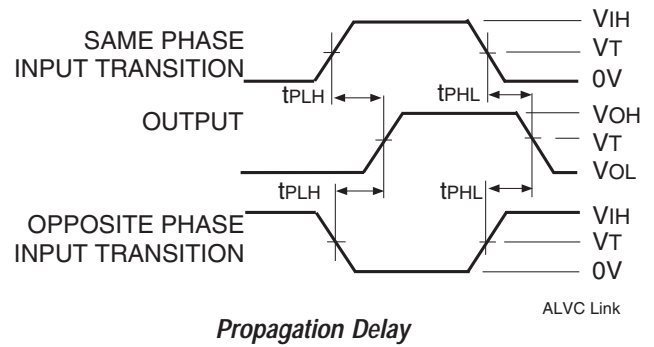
SAME PHASE INPUT TRANSITION

$V_{IH}$

$V_T$

0V

$t_{PLH}$

$t_{PHL}$

OUTPUT

$V_{OH}$

$V_T$

$V_{OL}$

$t_{PLH}$

$t_{PHL}$

OPPOSITE PHASE INPUT TRANSITION

$V_{IH}$

$V_T$

0V

ALVC Link

Propagation Delay